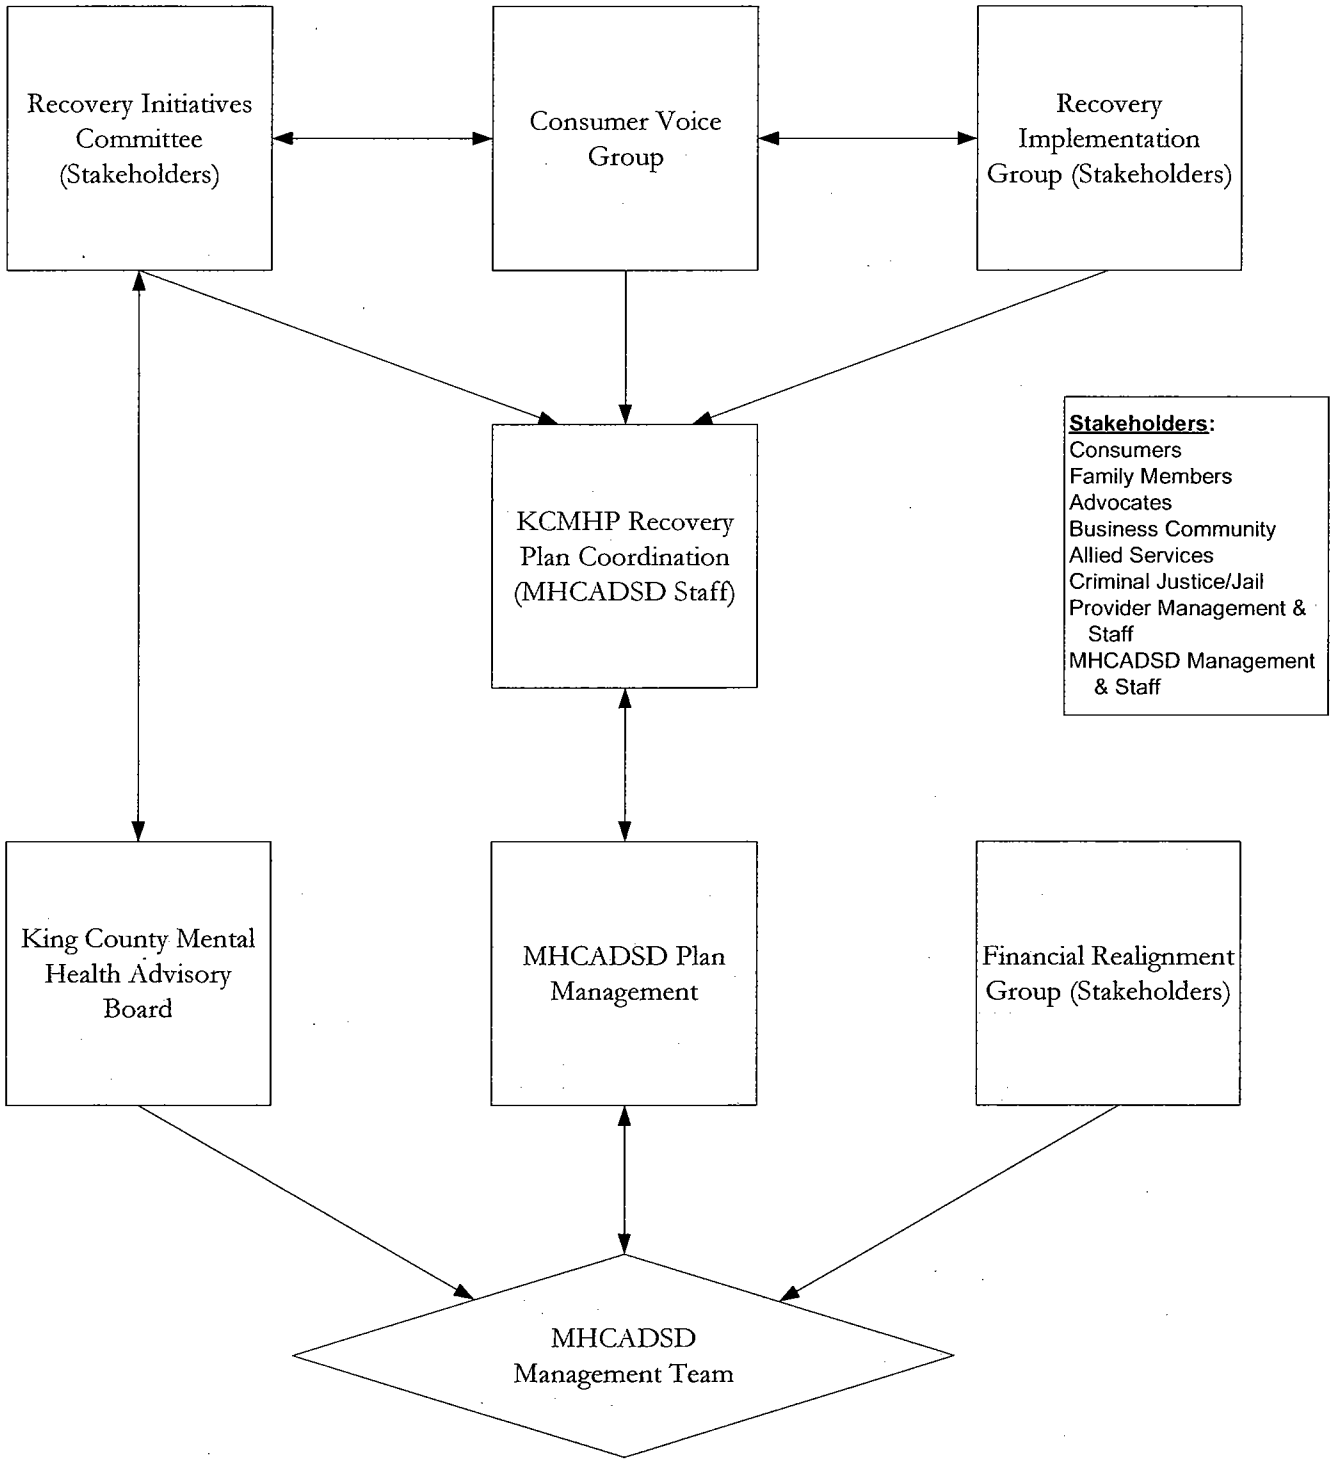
Recovery Initiatives Committee (Stakeholders)

Consumer Voice Group

Recovery Implementation Group (Stakeholders)

KCMHP Recovery Plan Coordination (MHCADSD Staff)

Stakeholders:
Consumers
Family Members
Advocates
Business Community
Allied Services
Criminal Justice/Jail
Provider Management & Staff
MHCADSD Management & Staff

King County Mental Health Advisory Board

MHCADSD Plan Management

Financial Realignment Group (Stakeholders)

MHCADSD Management Team